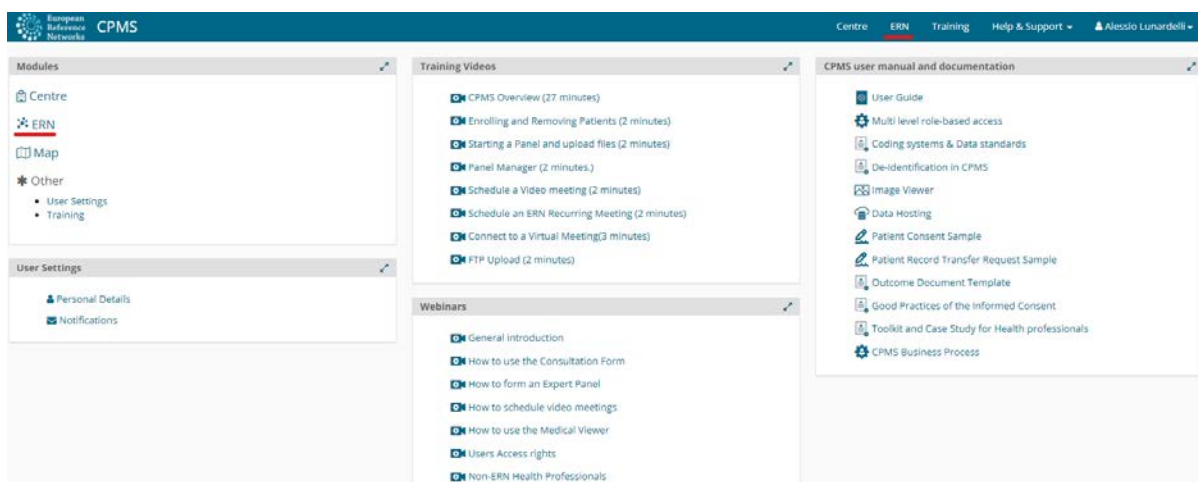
European Reference Networks CPMS

Centre ERN Training Help & Support Alessio Lunardelli

Modules

Centre
ERN
Map
Other
• User Settings
• Training

User Settings

Personal Details
Notifications

Training Videos

CPMS Overview (27 minutes)
Enrolling and Removing Patients (2 minutes)
Starting a Panel and upload files (2 minutes)
Panel Manager (2 minutes.)
Schedule a Video meeting (2 minutes)
Schedule an ERN Recurring Meeting (2 minutes)
Connect to a Virtual Meeting(3 minutes)
FTP Upload (2 minutes)

Webinars

General introduction
How to use the Consultation Form
How to form an Expert Panel
How to schedule video meetings
How to use the Medical Viewer
Users Access rights
Non-ERN Health Professionals

CPMS user manual and documentation

User Guide
Multi level role-based access
Coding systems & Data standards
De-identification in CPMS
Image Viewer
Data Hosting
Patient Consent Sample
Patient Record Transfer Request Sample
Outcome Document Template
Good Practices of the Informed Consent
Toolkit and Case Study for Health professionals
CPMS Business Process